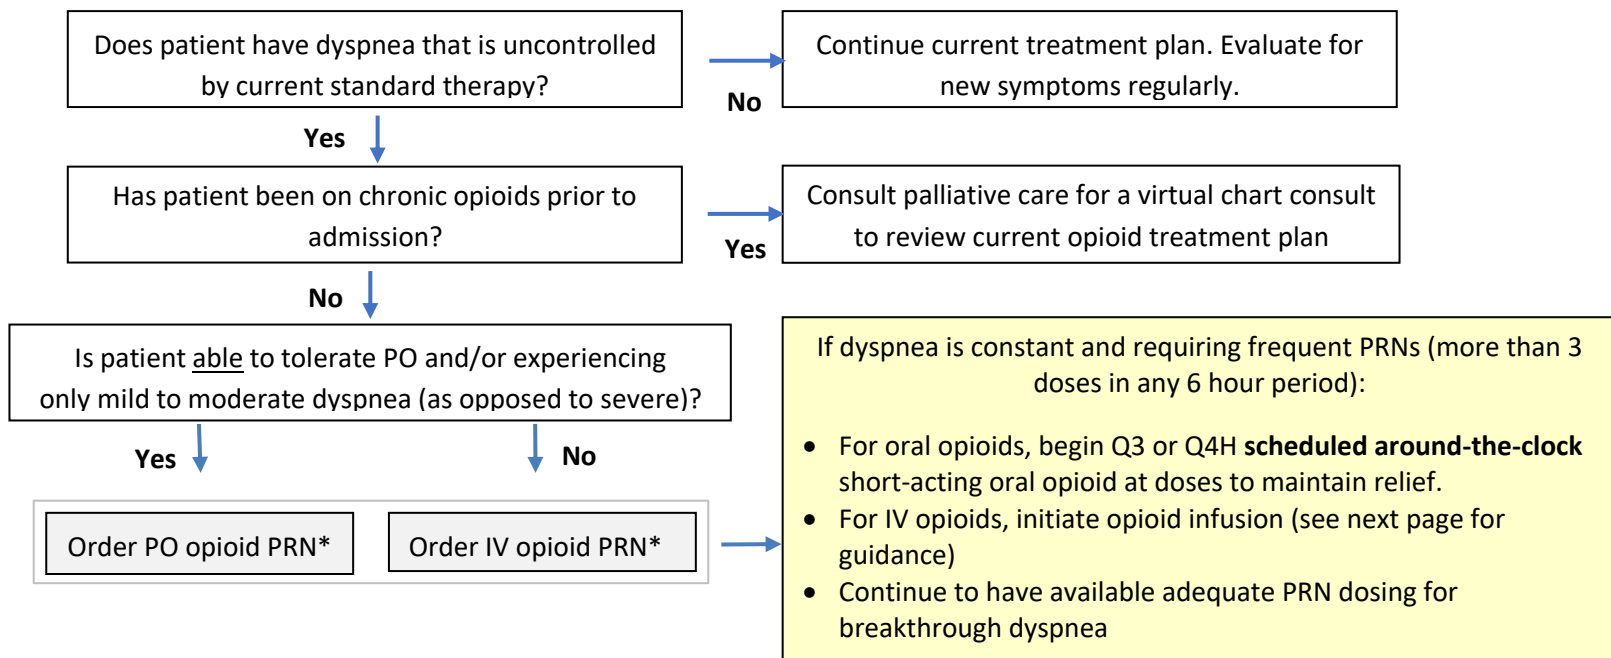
Does patient have dyspnea that is uncontrolled by current standard therapy?

No

Continue current treatment plan. Evaluate for new symptoms regularly.

Yes

Has patient been on chronic opioids prior to admission?

Yes

Consult palliative care for a virtual chart consult to review current opioid treatment plan

No

Is patient able to tolerate PO and/or experiencing only mild to moderate dyspnea (as opposed to severe)?

Yes

No

Order PO opioid PRN*

Order IV opioid PRN*

If dyspnea is constant and requiring frequent PRNs (more than 3 doses in any 6 hour period):

- For oral opioids, begin Q3 or Q4H **scheduled around-the-clock** short-acting oral opioid at doses to maintain relief.
- For IV opioids, initiate opioid infusion (see next page for guidance)
- Continue to have available adequate PRN dosing for breakthrough dyspnea